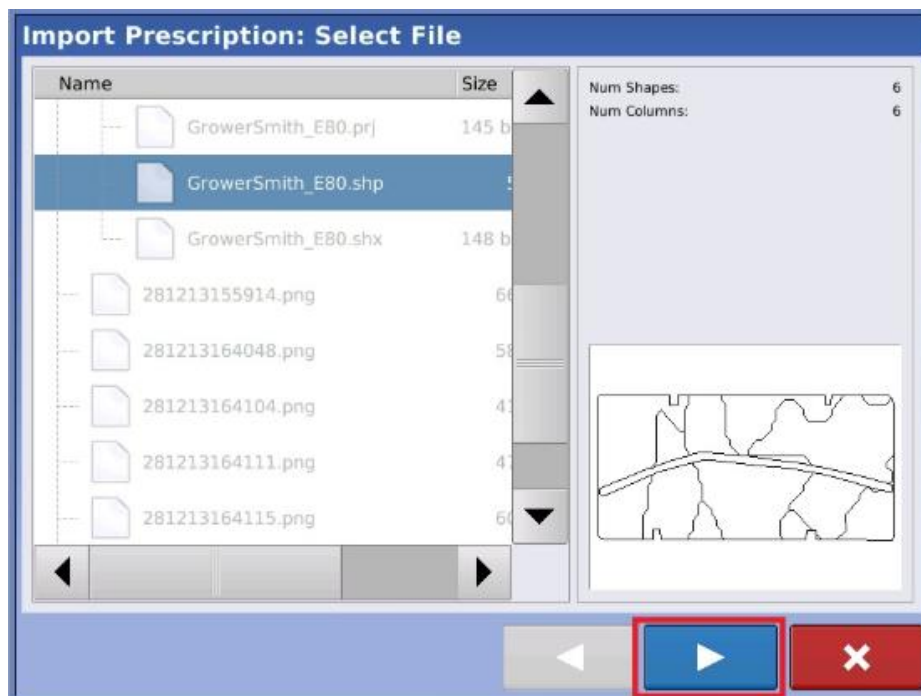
Import Prescription: Select File

| Name | Size |
|---|---|
| GrowerSmith_E80.prj | 145 b |
| GrowerSmith_E80.shp | 5 |
| GrowerSmith_E80.shx | 148 b |
| 281213155914.png | 66 |
| 281213164048.png | 58 |
| 281213164104.png | 41 |
| 281213164111.png | 47 |
| 281213164115.png | 60 |

Num Shapes: 6
Num Columns: 6